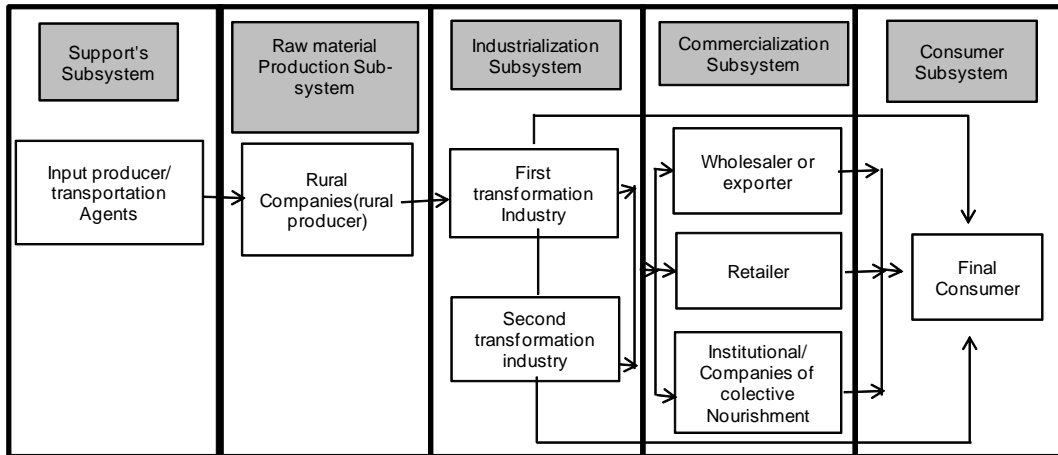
Support's Subsystem

Input producer/ transportation Agents

Raw material Production Subsystem

Rural Companies(rural producer)

Industrialization Subsystem

First transformation Industry

Second transformation industry

Commercialization Subsystem

Wholesaler or exporter

Retailer

Institutional/ Companies of colective Nourishment

Consumer Subsystem

Final Consumer